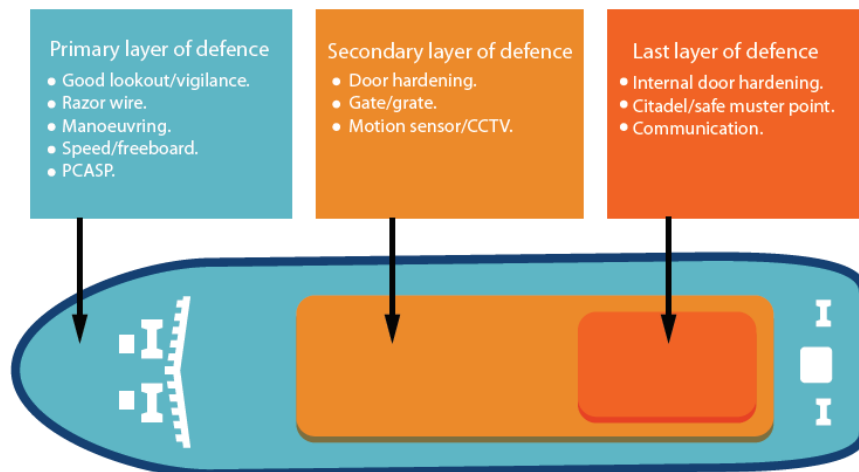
Primary layer of defence
- Good lookout/vigilance.
- Razor wire.
- Manoeuvring.
- Speed/freeboard.
- PCASP.

Secondary layer of defence
- Door hardening.
- Gate/grate.
- Motion sensor/CCTV.

Last layer of defence
- Internal door hardening.
- Citadel/safe muster point.
- Communication.